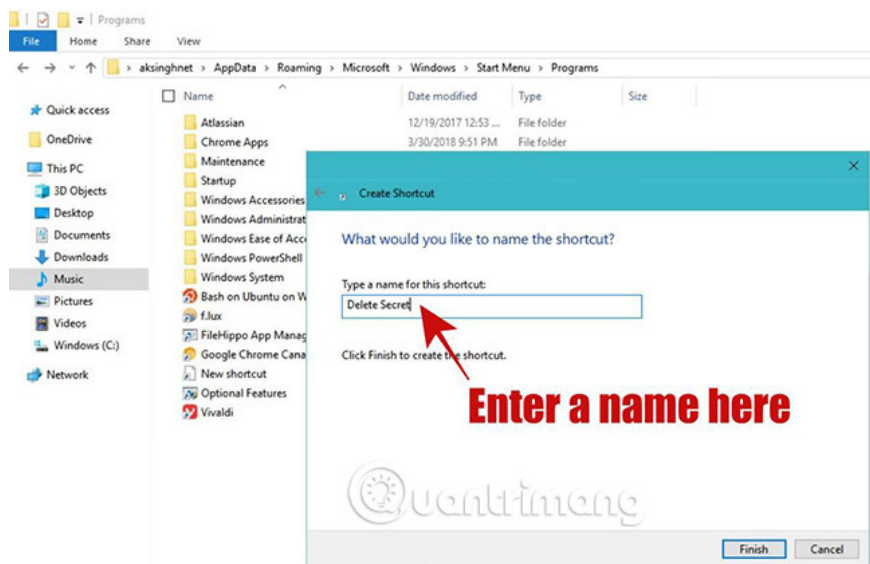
Programs

File Home Share View

aksinghnet > AppData > Roaming > Microsoft > Windows > Start Menu > Programs

Quick access
OneDrive
This PC
3D Objects
Desktop
Documents
Downloads
Music
Pictures
Videos
Windows (C:)
Network

| Name | Date modified | Type | Size |
|---|---|---|---|
| Atlassian | 12/19/2017 12:53 ... | File folder | |
| Chrome Apps | 3/30/2018 9:51 PM | File folder | |
| Maintenance | | | |
| Startup | | | |
| Windows Accessories | | | |
| Windows Administrat | | | |
| Windows Ease of Acc | | | |
| Windows PowerShell | | | |
| Windows System | | | |
| Bash on Ubuntu on W | | | |
| f.lux | | | |
| FileHippo App Manag | | | |
| Google Chrome Cana | | | |
| New shortcut | | | |
| Optional Features | | | |
| Vivaldi | | | |

Create Shortcut

What would you like to name the shortcut?

Type a name for this shortcut:

Delete Secret

Click Finish to create the shortcut.

Enter a name here

Quantrimang

Finish Cancel